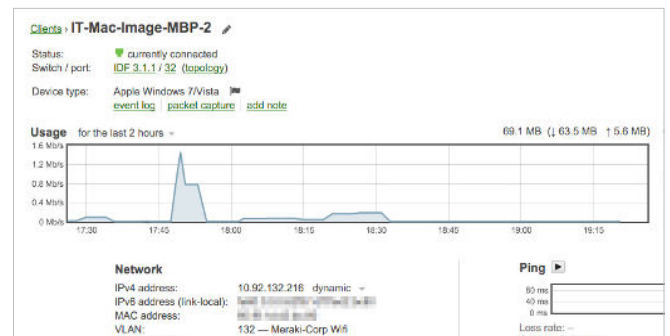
Clients › IT-Mac-Image-MBP-2

Status: currently connected
Switch / port: IDF 3.1.1 / 32 (topology)

Device type: Apple Windows 7/Vista
event log | packet capture | add note

Usage for the last 2 hours
69.1 MB (↓ 63.5 MB ↑ 5.6 MB)

1.6 Mb/s
1.2 Mb/s
0.8 Mb/s
0.4 Mb/s
0 Mb/s
17:30 17:45 18:00 18:15 18:30 18:45 19:00 19:15

Network
IPv4 address: 10.92.132.218 dynamic
IPv6 address (link-local): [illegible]
MAC address: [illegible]
VLAN: 132 — Meraki-Corp Wifi

Ping
60 ms
40 ms
0 ms
Loss rate: –